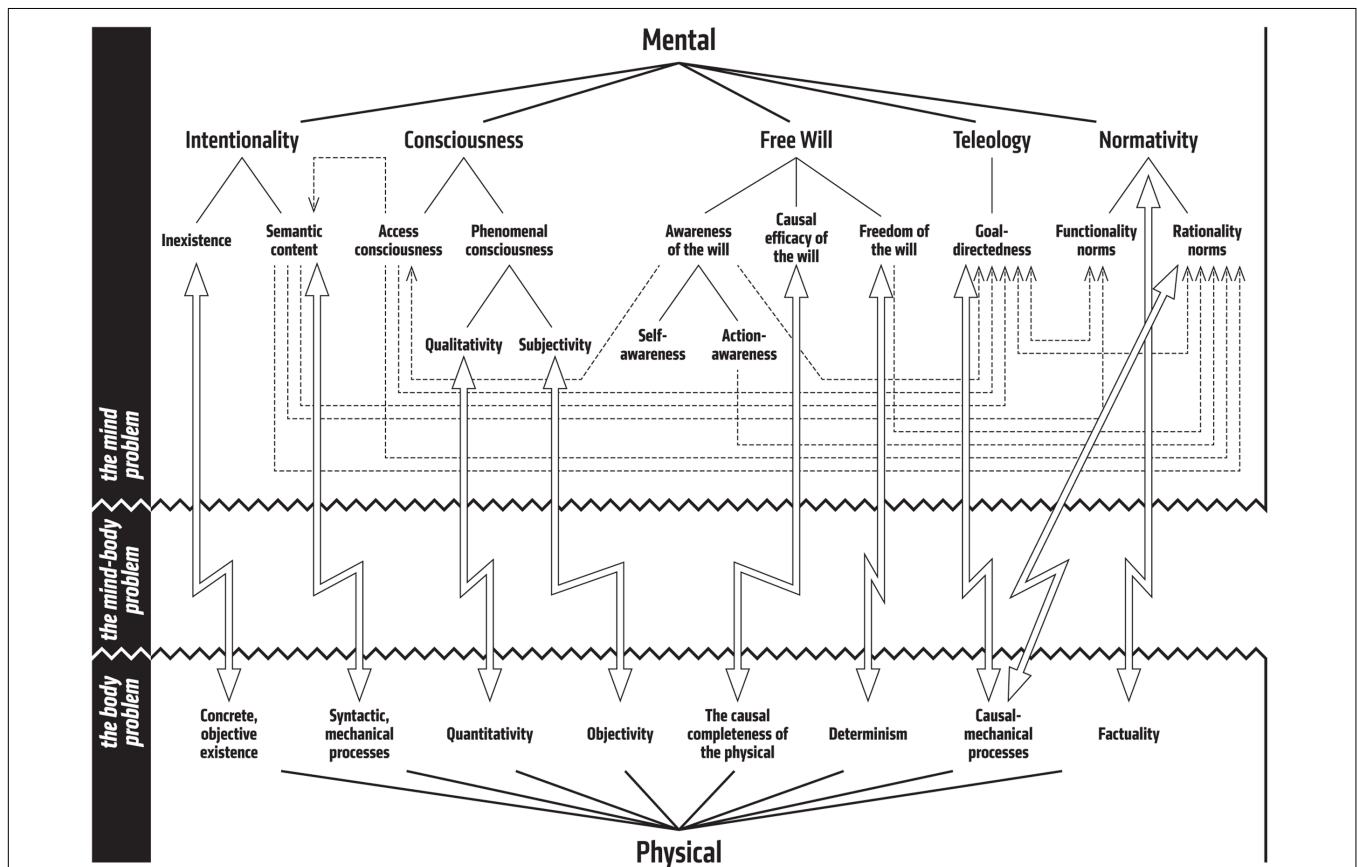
Mental

Intentionality

Consciousness

Free Will

Teleology

Normativity

Inexistence

Semantic content

Access consciousness

Phenomenal consciousness

Awareness of the will

Causal efficacy of the will

Freedom of the will

Goal-directedness

Functionality norms

Rationality norms

Qualitativity

Subjectivity

Self-awareness

Action-awareness

the mind problem

the mind-body problem

the body problem

Concrete, objective existence

Syntactic, mechanical processes

Quantitativity

Objectivity

The causal completeness of the physical

Determinism

Causal-mechanical processes

Factuality

Physical